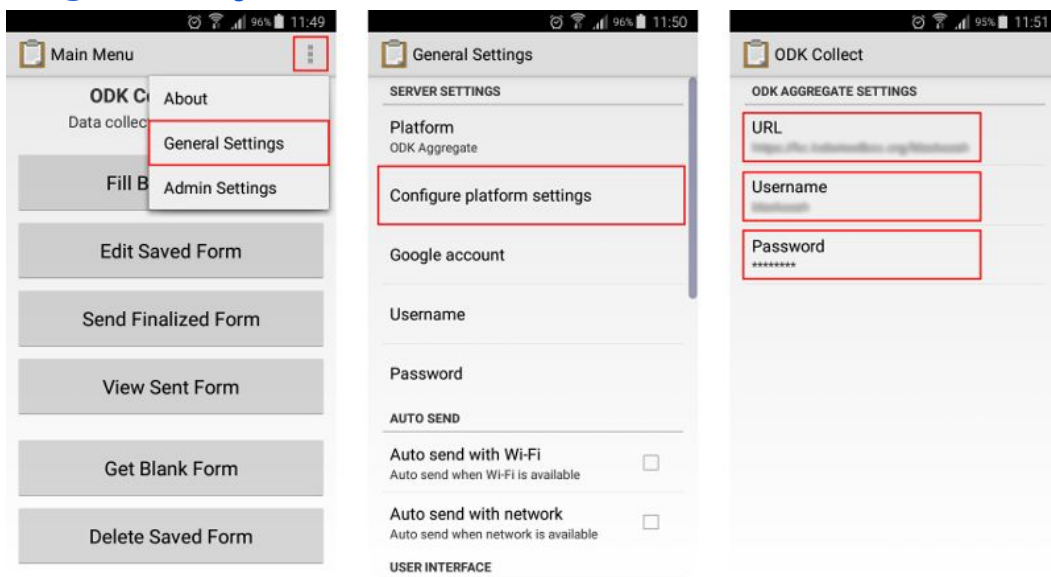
96% 11:49

Main Menu

ODK C

Data collec

About

General Settings

Admin Settings

Fill B

Edit Saved Form

Send Finalized Form

View Sent Form

Get Blank Form

Delete Saved Form

96% 11:50

General Settings

SERVER SETTINGS

Platform
ODK Aggregate

Configure platform settings

Google account

Username

Password

AUTO SEND

Auto send with Wi-Fi
Auto send when Wi-Fi is available

Auto send with network
Auto send when network is available

USER INTERFACE

95% 11:51

ODK Collect

ODK AGGREGATE SETTINGS

URL
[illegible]

Username
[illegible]

Password
********